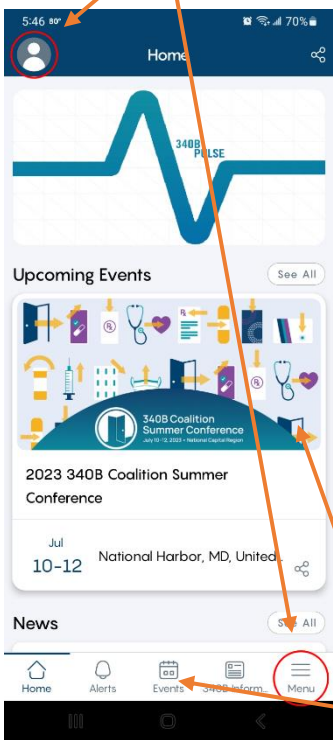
5:46 80° 70%

Home

340B PULSE

Upcoming Events

See All

340B Coalition Summer Conference
July 10-12, 2023 • National Capital Region

2023 340B Coalition Summer Conference

Jul
10-12

National Harbor, MD, United...

News

See All

Home
Alerts
Events
340B Inform...
Menu